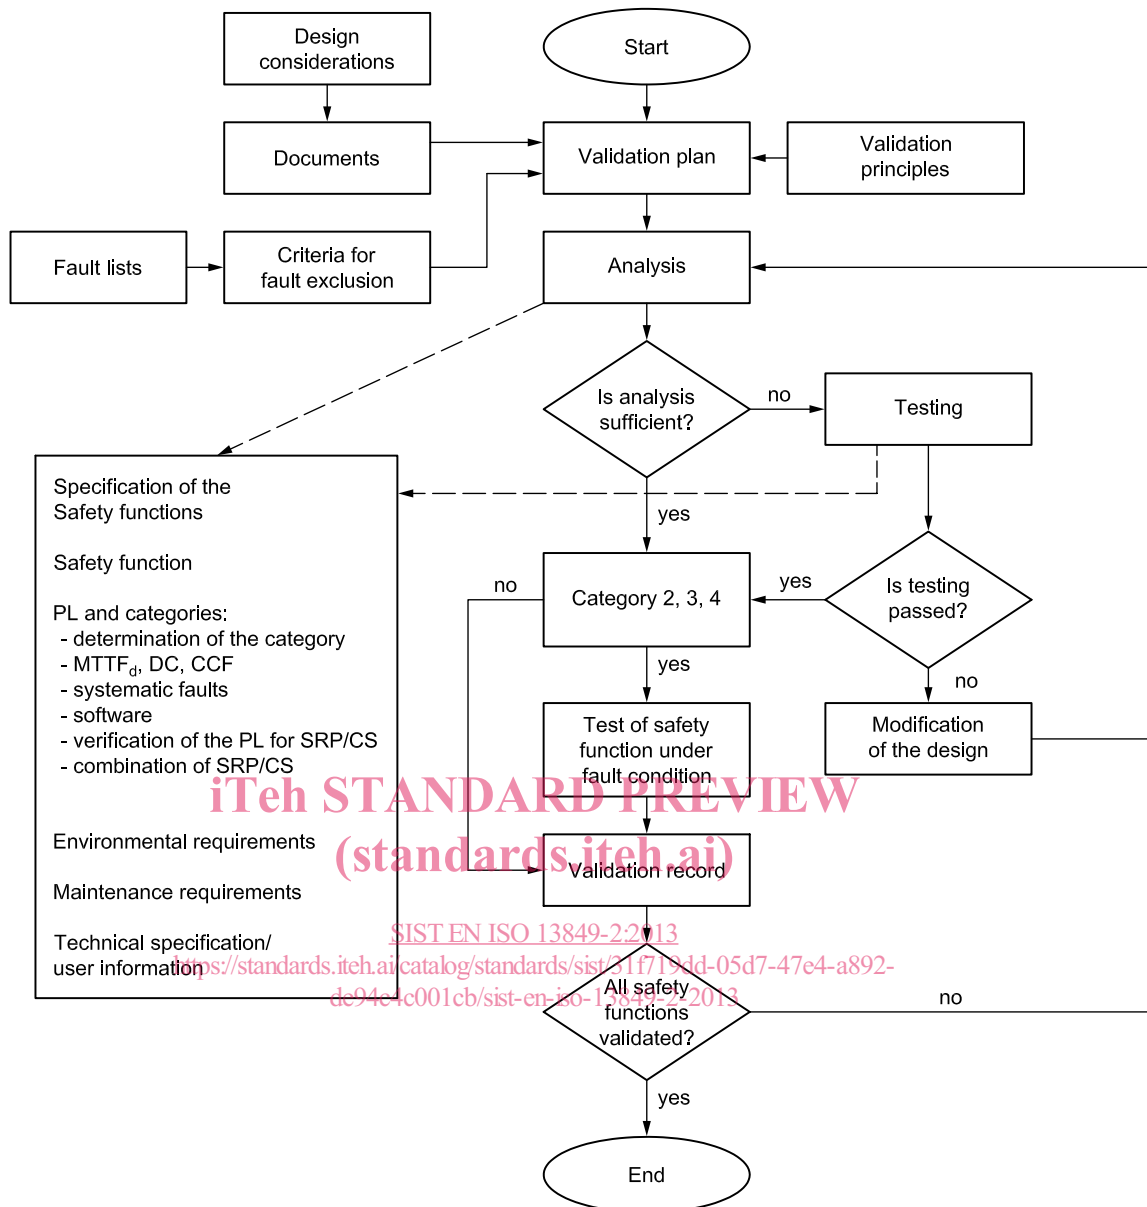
Design considerations

Start

Documents

Validation plan

Validation principles

Fault lists

Criteria for fault exclusion

Analysis

Is analysis sufficient?

no

Testing

Specification of the Safety functions

Safety function

PL and categories:
- determination of the category
- $MTTF_d$, DC, CCF
- systematic faults
- software
- verification of the PL for SRP/CS
- combination of SRP/CS

Environmental requirements

Maintenance requirements

Technical specification/ user information

yes

no

Category 2, 3, 4

yes

Is testing passed?

yes

no

Test of safety function under fault condition

Modification of the design

iTeh STANDARD PREVIEW
(standards.iteh.ai)

Validation record

SIST EN ISO 13849-2:2013
https://standards.iteh.ai/catalog/standards/sist/31f719dd-05d7-47e4-a892-de94e4c001cb/sist-en-iso-13849-2-2013

All safety functions validated?

no

yes

End